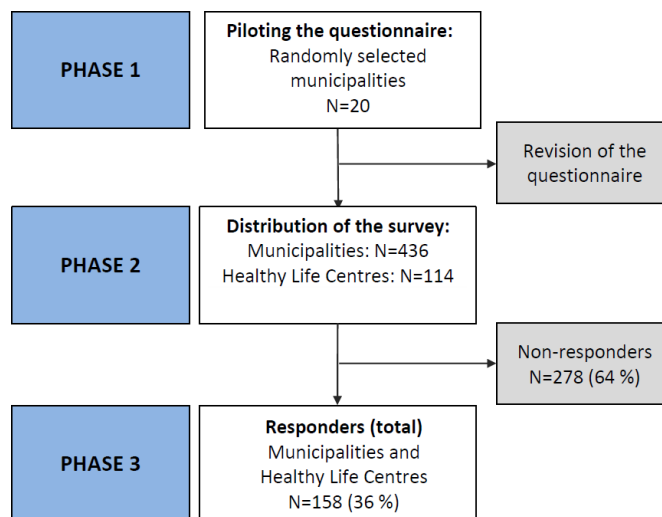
PHASE 1

Piloting the questionnaire:
Randomly selected municipalities
N=20

Revision of the questionnaire

PHASE 2

Distribution of the survey:
Municipalities: N=436
Healthy Life Centres: N=114

Non-responders
N=278 (64 %)

PHASE 3

Responders (total)
Municipalities and Healthy Life Centres
N=158 (36 %)